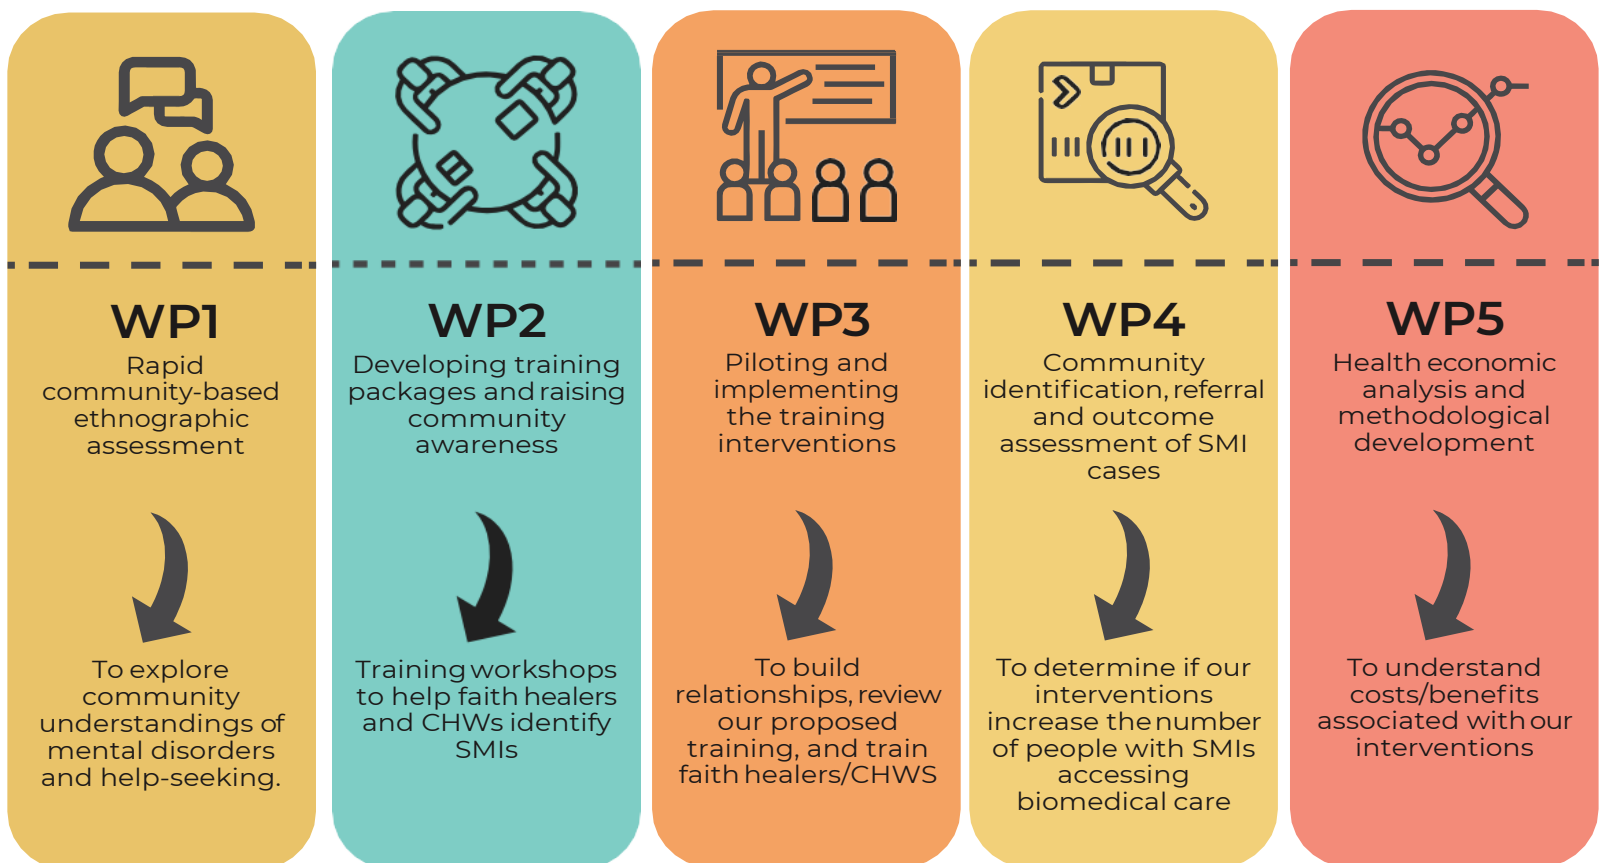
WP1
Rapid community-based ethnographic assessment

To explore community understandings of mental disorders and help-seeking.

WP2
Developing training packages and raising community awareness

Training workshops to help faith healers and CHWs identify SMIs

WP3
Piloting and implementing the training interventions

To build relationships, review our proposed training, and train faith healers/CHWS

WP4
Community identification, referral and outcome assessment of SMI cases

To determine if our interventions increase the number of people with SMIs accessing biomedical care

WP5
Health economic analysis and methodological development

To understand costs/benefits associated with our interventions